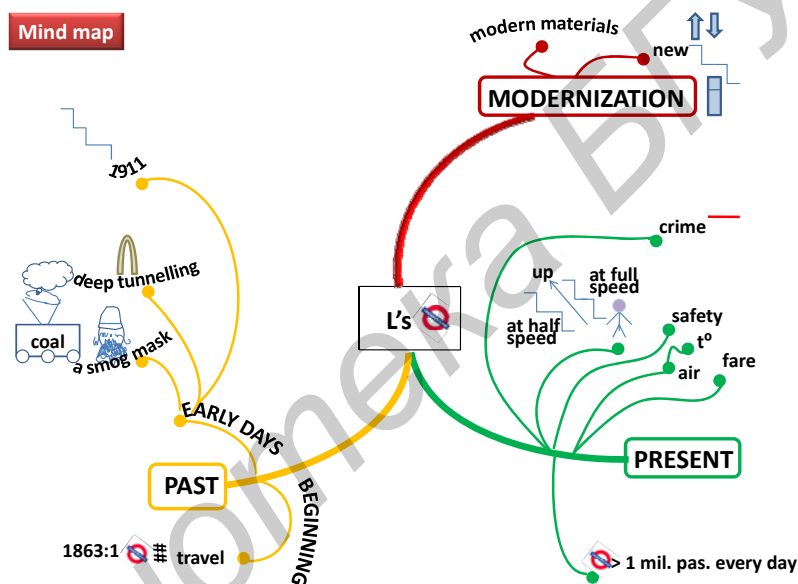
Mind map

modern materials

new

MODERNIZATION

1911

deep tunnelling

coal

a smog mask

EARLY DAYS

PAST

BEGINNING

1863:1

travel

L's

crime

up

at full speed

at half speed

safety

$t^o$

air

fare

PRESENT

> 1 mil. pas. every day